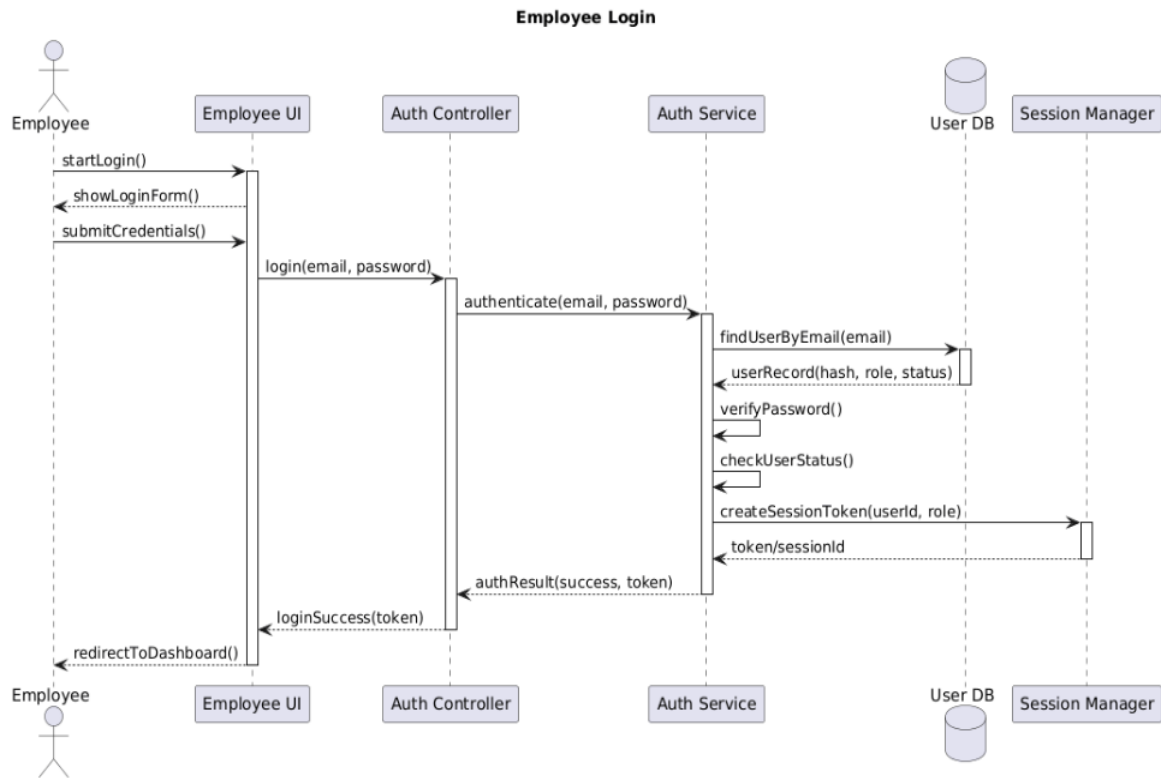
Employee Login

Employee
Employee UI
Auth Controller
Auth Service
User DB
Session Manager

startLogin()
showLoginForm()
submitCredentials()
login(email, password)
authenticate(email, password)
findUserByEmail(email)
userRecord(hash, role, status)
verifyPassword()
checkUserStatus()
createSessionToken(userId, role)
token/sessionId
authResult(success, token)
loginSuccess(token)
redirectToDashboard()

Employee
Employee UI
Auth Controller
Auth Service
User DB
Session Manager